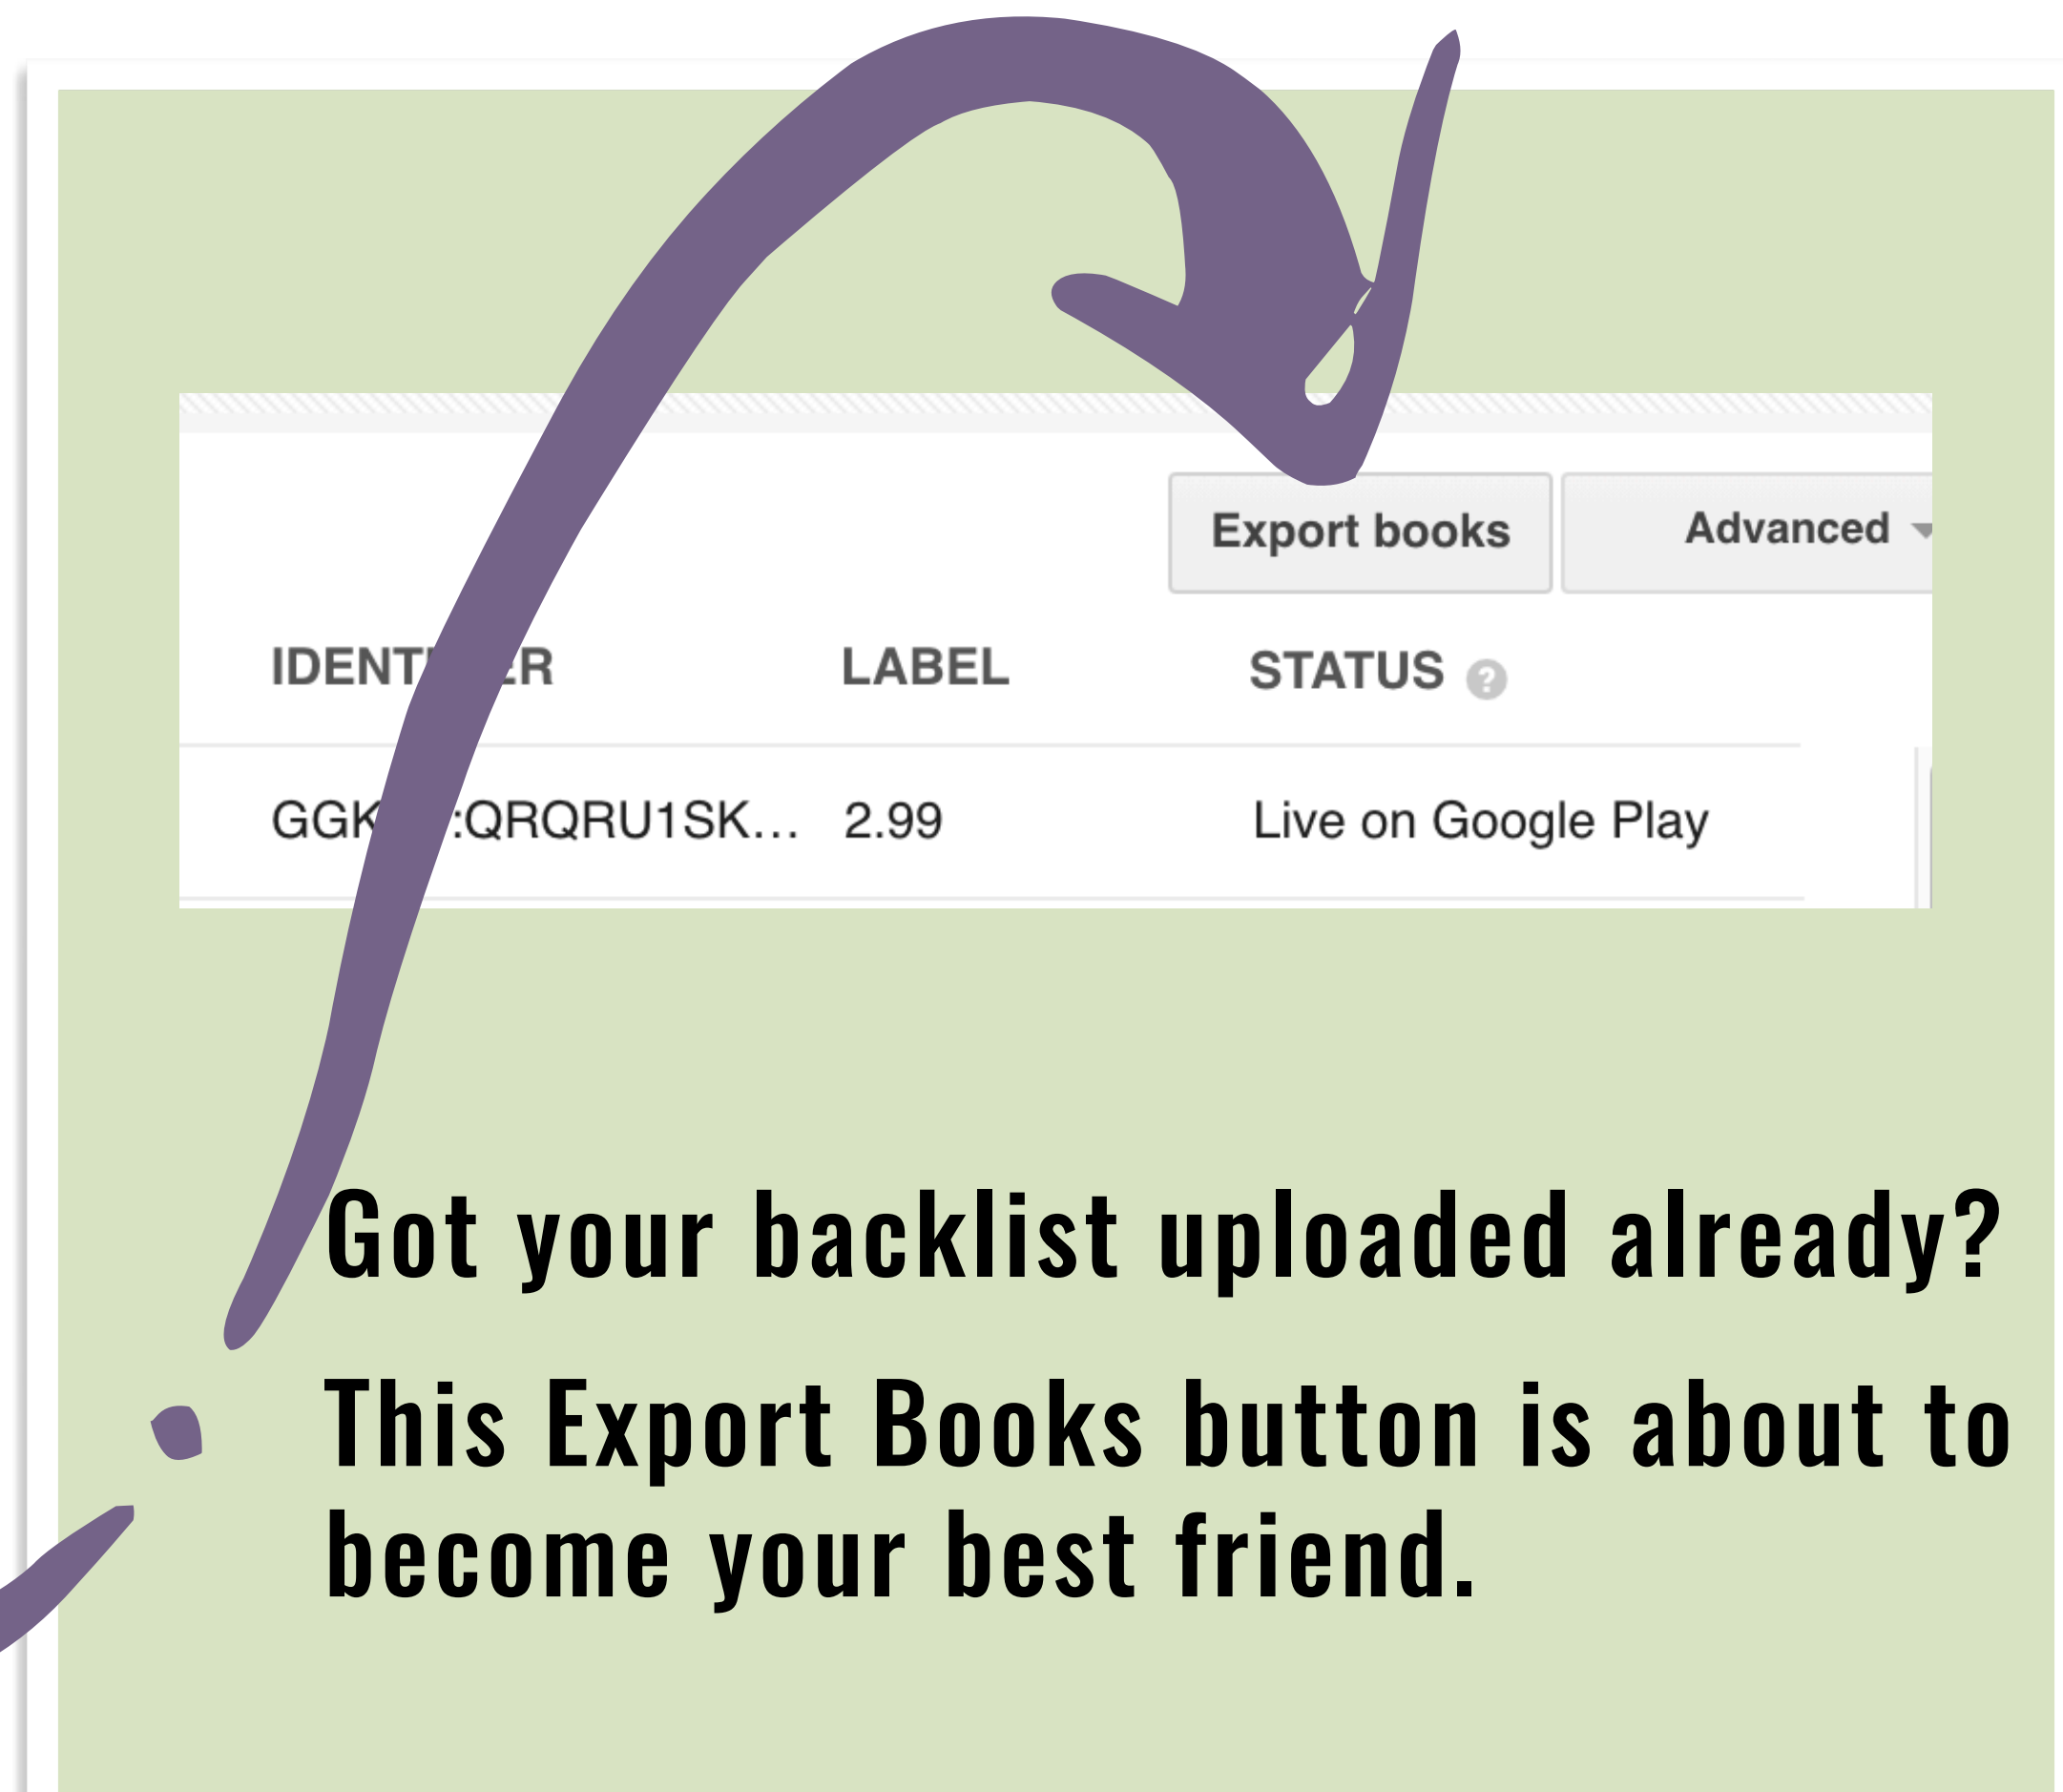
Export books

Advanced

| IDENT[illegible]ER | LABEL | STATUS ? |
|---|---|---|
| GGK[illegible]:QRQRU1SK… | 2.99 | Live on Google Play |

Got your backlist uploaded already?

This Export Books button is about to become your best friend.